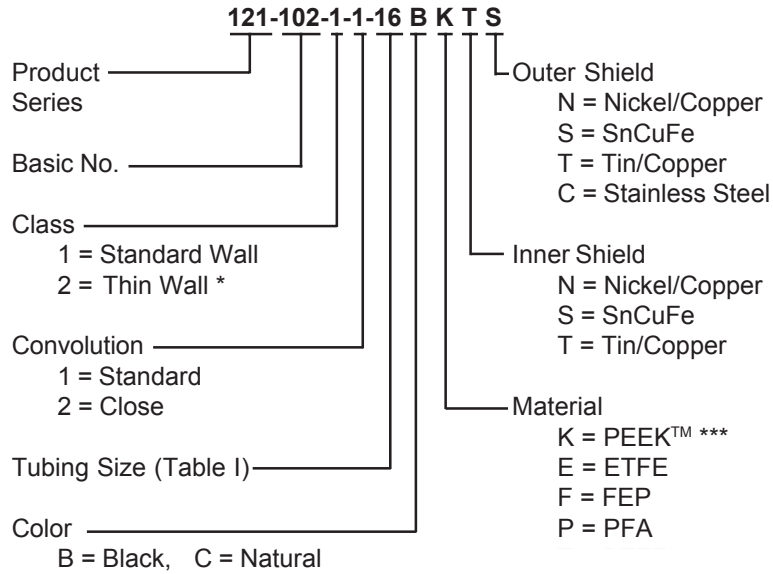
121-102-1-1-16 B K T S

Product Series

Basic No.

Class
1 = Standard Wall
2 = Thin Wall *

Convolution
1 = Standard
2 = Close

Tubing Size (Table I)

Color
B = Black, C = Natural

Outer Shield
N = Nickel/Copper
S = SnCuFe
T = Tin/Copper
C = Stainless Steel

Inner Shield
N = Nickel/Copper
S = SnCuFe
T = Tin/Copper

Material
K = PEEK™ ***
E = ETFE
F = FEP
P = PFA